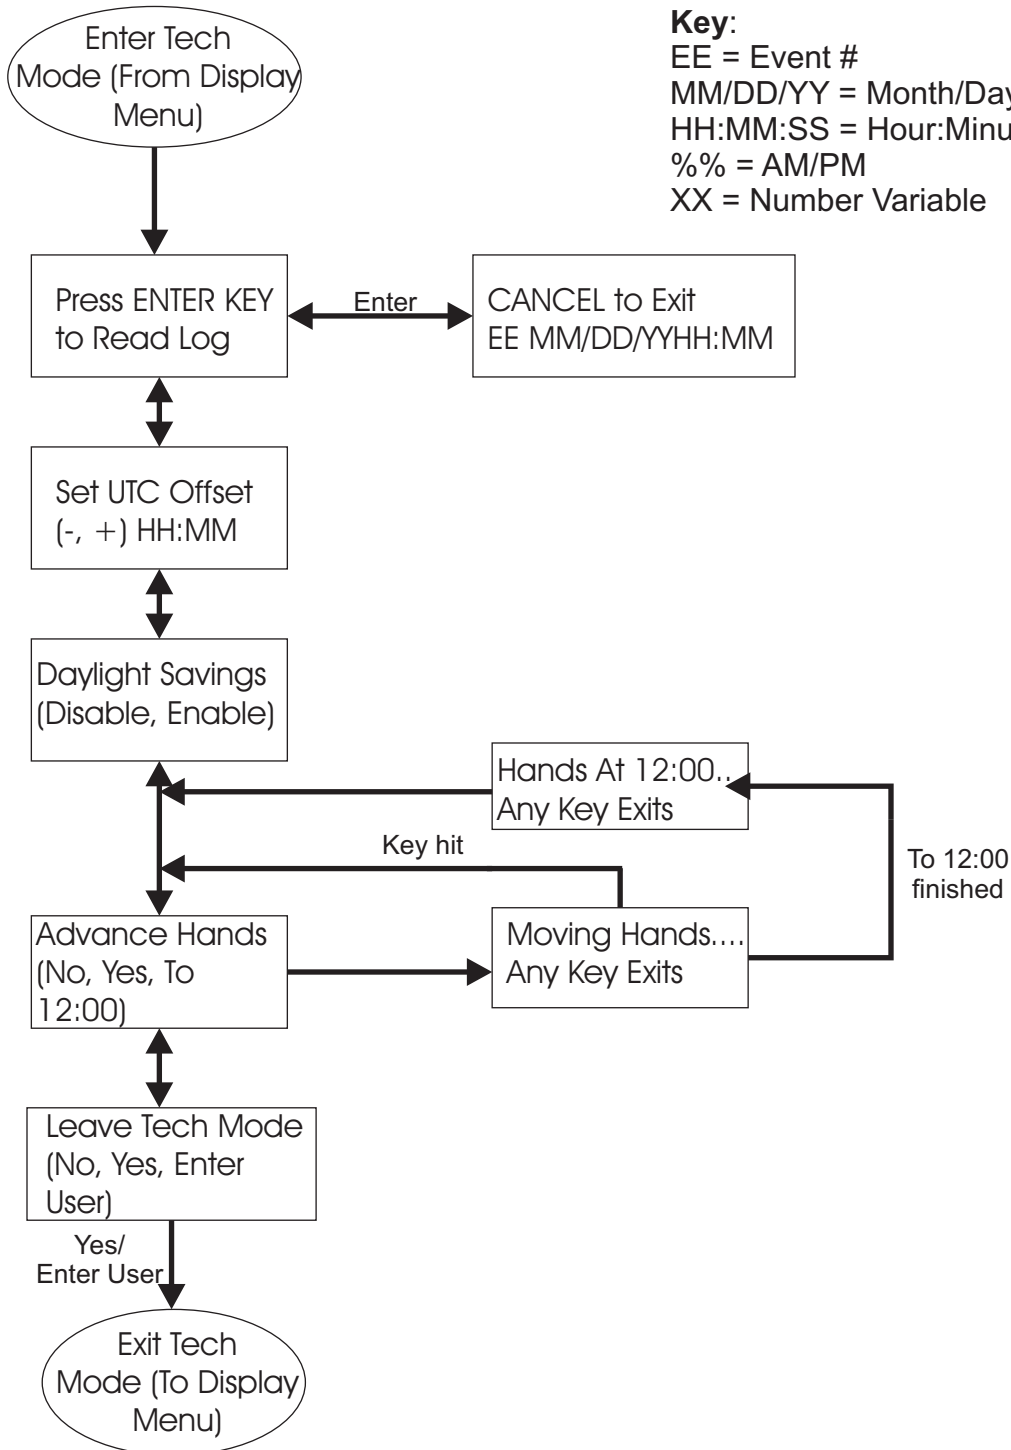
Key:
EE = Event #
MM/DD/YY = Month/Day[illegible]
HH:MM:SS = Hour:Minu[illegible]
%% = AM/PM
XX = Number Variable

Enter Tech Mode (From Display Menu)

Press ENTER KEY to Read Log

Enter

CANCEL to Exit
EE MM/DD/YYHH:MM

Set UTC Offset
(-, +) HH:MM

Daylight Savings
(Disable, Enable)

Hands At 12:00..
Any Key Exits

Key hit

To 12:00
finished

Advance Hands
(No, Yes, To 12:00)

Moving Hands....
Any Key Exits

Leave Tech Mode
(No, Yes, Enter User)

Yes/
Enter User

Exit Tech Mode (To Display Menu)